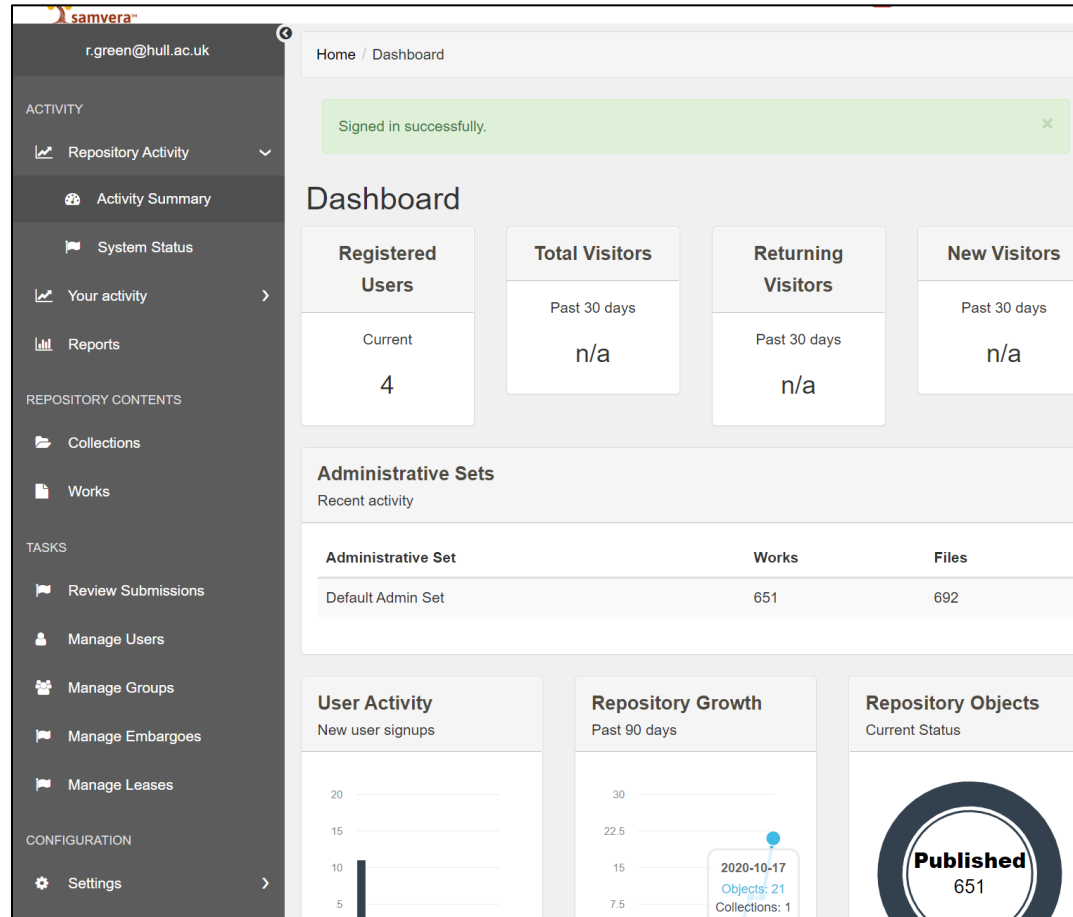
samvera™

r.green@hull.ac.uk

ACTIVITY

Repository Activity

Activity Summary

System Status

Your activity

Reports

REPOSITORY CONTENTS

Collections

Works

TASKS

Review Submissions

Manage Users

Manage Groups

Manage Embargoes

Manage Leases

CONFIGURATION

Settings

Home / Dashboard

Signed in successfully.

×

Dashboard

Registered Users

Current

4

Total Visitors

Past 30 days

n/a

Returning Visitors

Past 30 days

n/a

New Visitors

Past 30 days

n/a

Administrative Sets

Recent activity

| Administrative Set | Works | Files |
|---|---|---|
| Default Admin Set | 651 | 692 |

User Activity

New user signups

20

15

10

5

Repository Growth

Past 90 days

30

22.5

15

7.5

2020-10-17

Objects: 21

Collections: 1

Repository Objects

Current Status

Published

651